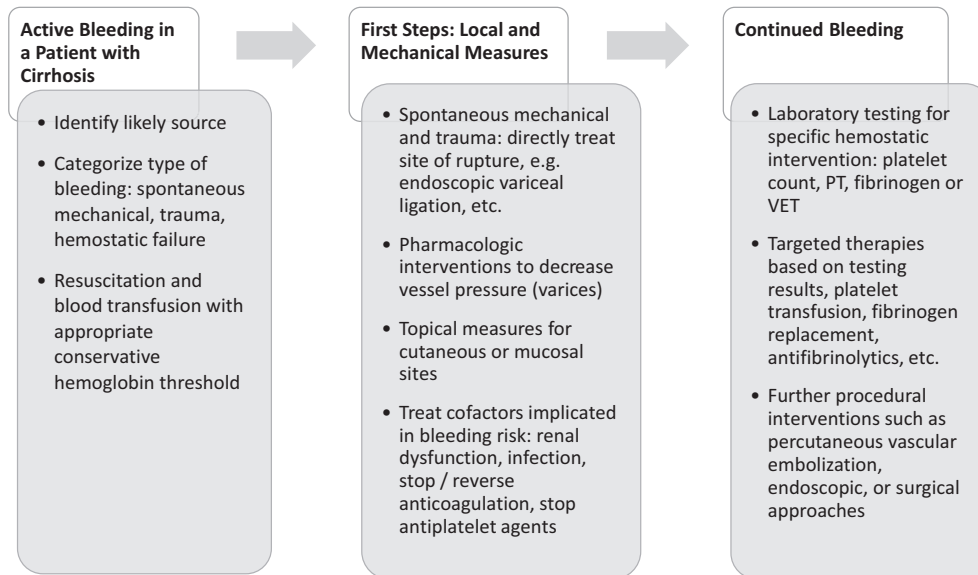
Active Bleeding in a Patient with Cirrhosis

• Identify likely source
• Categorize type of bleeding: spontaneous mechanical, trauma, hemostatic failure
• Resuscitation and blood transfusion with appropriate conservative hemoglobin threshold

First Steps: Local and Mechanical Measures

• Spontaneous mechanical and trauma: directly treat site of rupture, e.g. endoscopic variceal ligation, etc.
• Pharmacologic interventions to decrease vessel pressure (varices)
• Topical measures for cutaneous or mucosal sites
• Treat cofactors implicated in bleeding risk: renal dysfunction, infection, stop / reverse anticoagulation, stop antiplatelet agents

Continued Bleeding

• Laboratory testing for specific hemostatic intervention: platelet count, PT, fibrinogen or VET
• Targeted therapies based on testing results, platelet transfusion, fibrinogen replacement, antifibrinolytics, etc.
• Further procedural interventions such as percutaneous vascular embolization, endoscopic, or surgical approaches